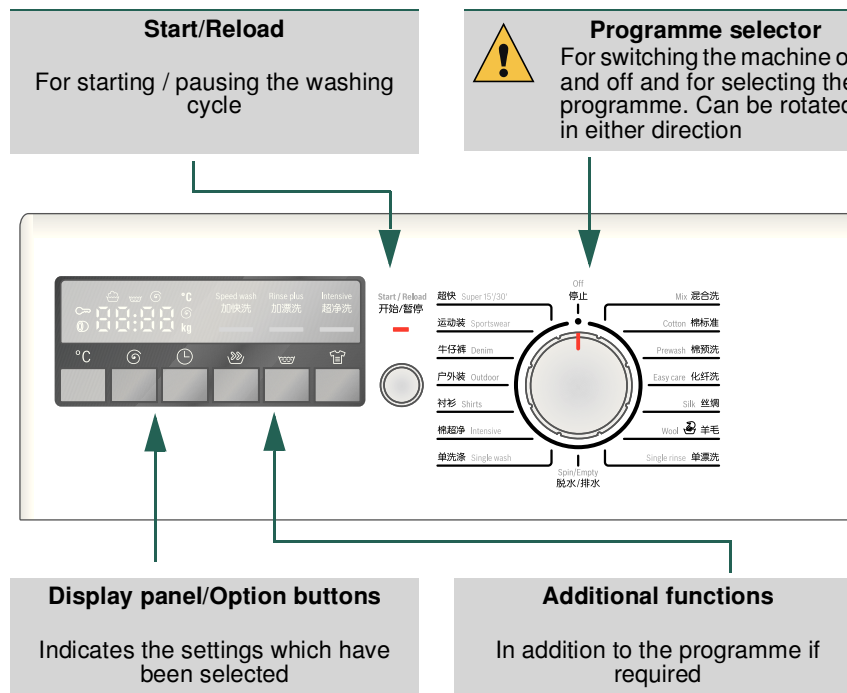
Start/Reload

For starting / pausing the washing cycle

Programme selector

For switching the machine o and off and for selecting the programme. Can be rotated in either direction

°C

Speed wash 加快洗

Rinse plus 加漂洗

Intensive 超净洗

kg

°C

Start / Reload 开始/暂停

Off 停止

超快 Super 15'/30'

运动装 Sportswear

牛仔裤 Denim

户外装 Outdoor

衬衫 Shirts

棉超净 Intensive

单洗涤 Single wash

Spin/Empty 脱水/排水

Mix 混合洗

Cotton 棉标准

Prewash 棉预洗

Easy care 化纤洗

Silk 丝绸

Wool 羊毛

Single rinse 单漂洗

Display panel/Option buttons

Indicates the settings which have been selected

Additional functions

In addition to the programme if required